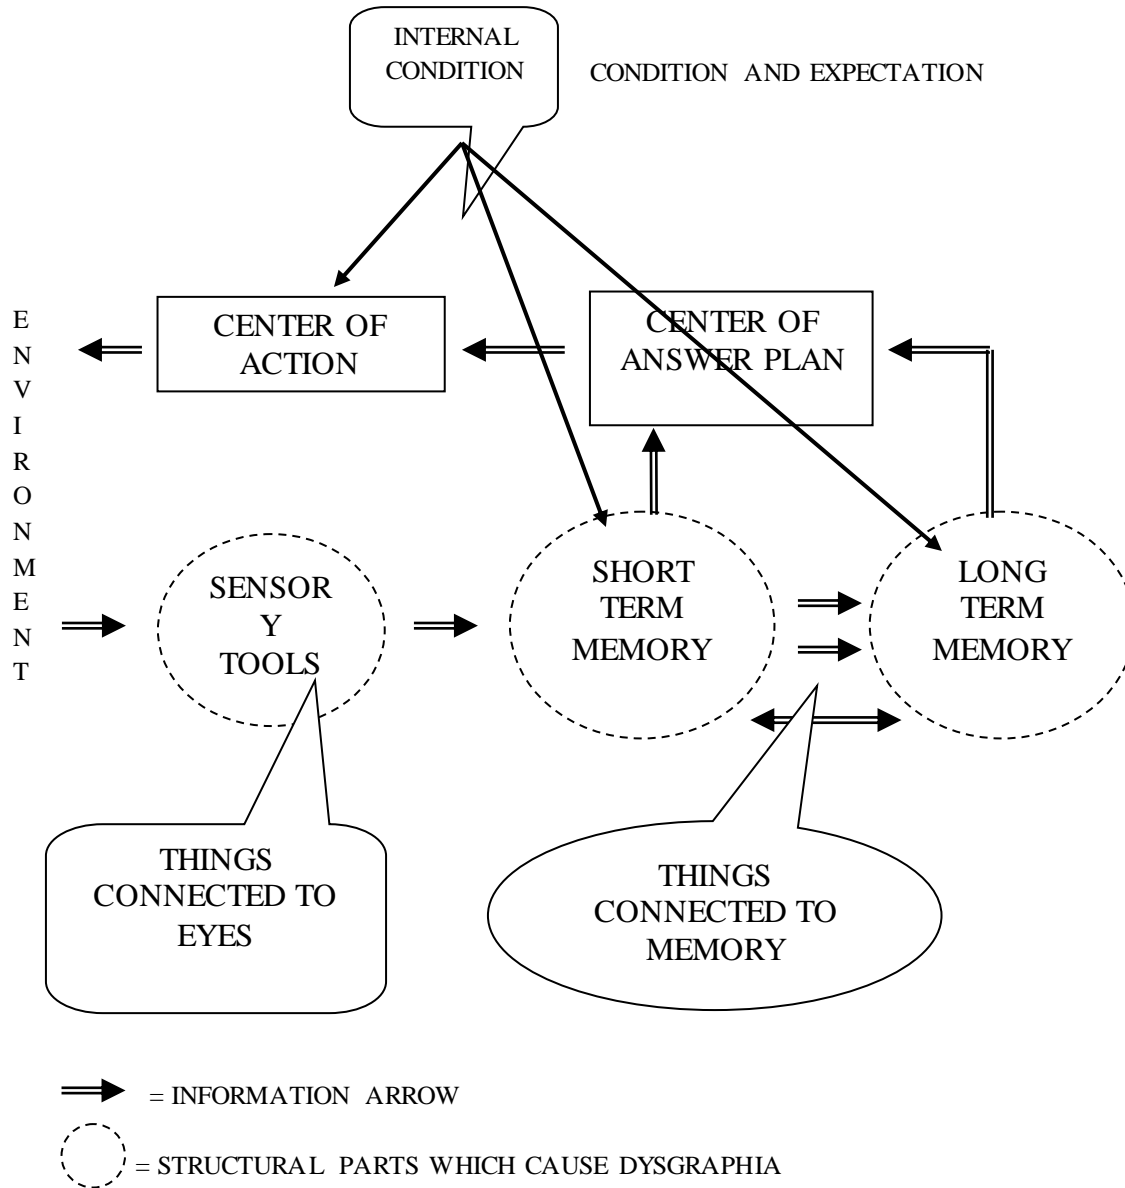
INTERNAL CONDITION

CONDITION AND EXPECTATION

E N V I R O N M E N T

CENTER OF ACTION

CENTER OF ANSWER PLAN

SENSOR Y TOOLS

SHORT TERM MEMORY

LONG TERM MEMORY

THINGS CONNECTED TO EYES

THINGS CONNECTED TO MEMORY

= INFORMATION ARROW

= STRUCTURAL PARTS WHICH CAUSE DYSGRAPHIA